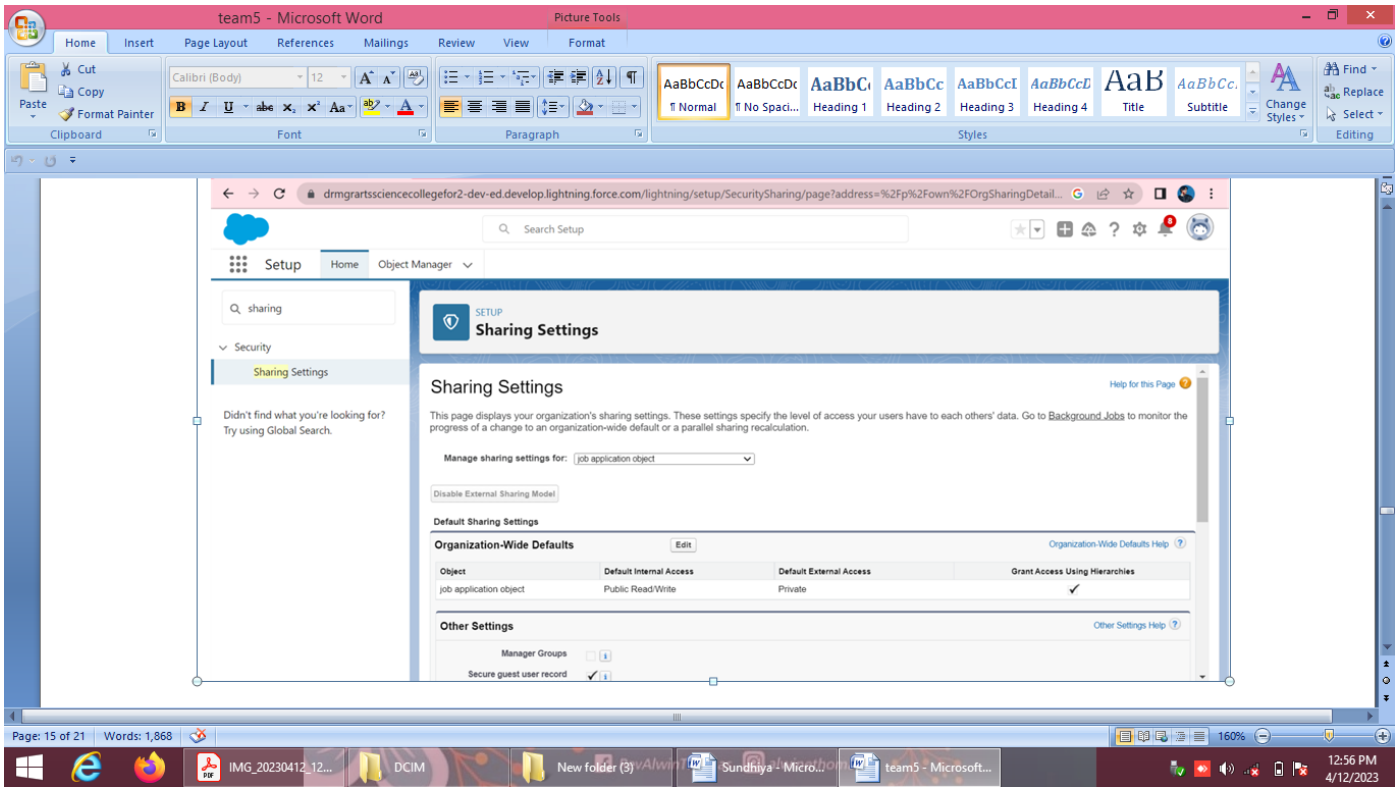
team5 - Microsoft Word
Picture Tools

Home Insert Page Layout References Mailings Review View Format

Cut
Copy
Paste
Format Painter
Clipboard

Calibri (Body) 12
Font

Paragraph

AaBbCcDc ¶ Normal
AaBbCcDc ¶ No Spaci...
AaBbCc Heading 1
AaBbCc Heading 2
AaBbCcI Heading 3
AaBbCcD Heading 4
AaB Title
AaBbCc. Subtitle
Change Styles
Styles

Find
Replace
Select
Editing

drmgrartsscienceollegefor2-dev-ed.develop.lightning.force.com/lightning/setup/SecuritySharing/page?address=%2Fp%2Fown%2FOrgSharingDetail...

Search Setup

Setup Home Object Manager

sharing

Security
Sharing Settings

Didn't find what you're looking for? Try using Global Search.

SETUP
Sharing Settings

Sharing Settings

Help for this Page

This page displays your organization's sharing settings. These settings specify the level of access your users have to each others' data. Go to Background Jobs to monitor the progress of a change to an organization-wide default or a parallel sharing recalculation.

Manage sharing settings for: job application object

Disable External Sharing Model

Default Sharing Settings

Organization-Wide Defaults Edit Organization-Wide Defaults Help

| Object | Default Internal Access | Default External Access | Grant Access Using Hierarchies |
|---|---|---|---|
| job application object | Public Read/Write | Private | ✓ |

Other Settings Other Settings Help

Manager Groups
Secure guest user record

Page: 15 of 21 Words: 1,868 160%

IMG_20230412_12... DCIM New folder (3) Sundhiya - Micro... team5 - Microsoft...

12:56 PM
4/12/2023